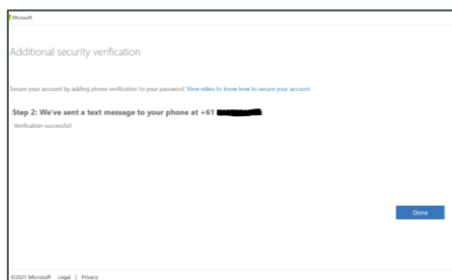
Microsoft

Additional security verification

Secure your account by adding phone verification to your password. View video to know how to secure your account

Step 2: We've sent a text message to your phone at +61 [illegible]

Verification successful!

Done

©2021 Microsoft Legal | Privacy